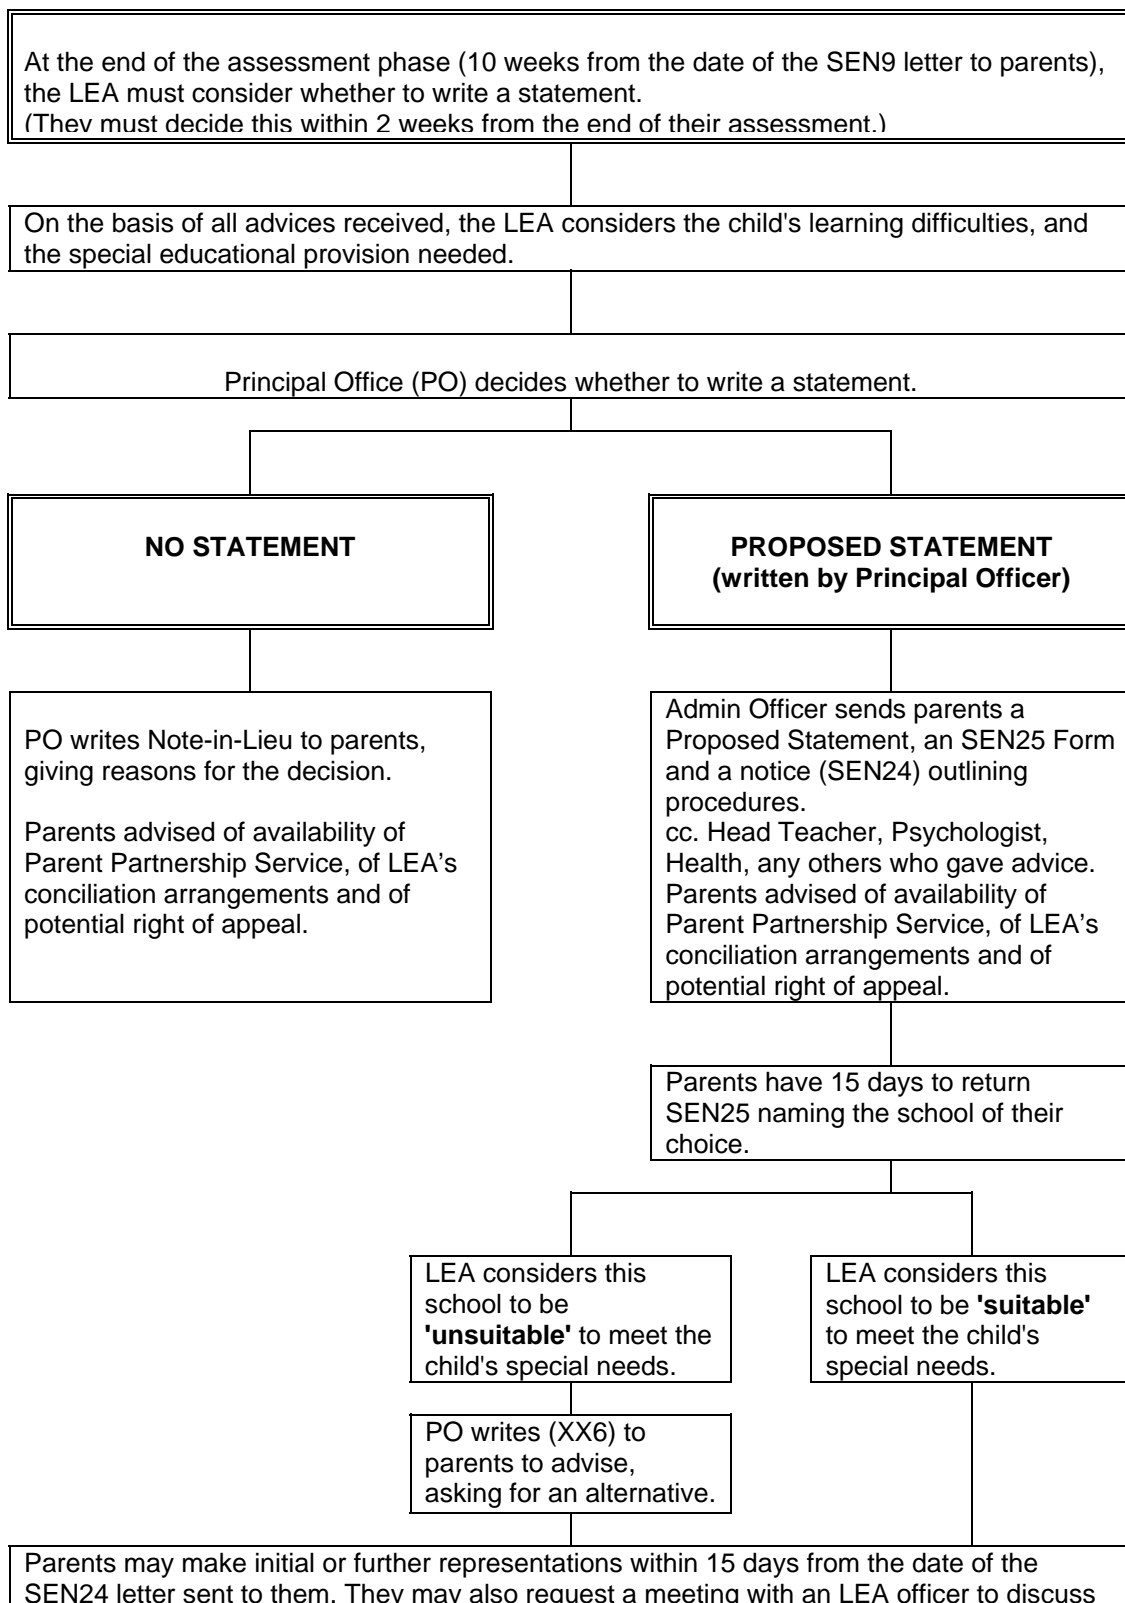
At the end of the assessment phase (10 weeks from the date of the SEN9 letter to parents), the LEA must consider whether to write a statement.
(They must decide this within 2 weeks from the end of their assessment.)

On the basis of all advices received, the LEA considers the child's learning difficulties, and the special educational provision needed.

Principal Office (PO) decides whether to write a statement.

**NO STATEMENT**

PO writes Note-in-Lieu to parents, giving reasons for the decision.

Parents advised of availability of Parent Partnership Service, of LEA's conciliation arrangements and of potential right of appeal.

**PROPOSED STATEMENT (written by Principal Officer)**

Admin Officer sends parents a Proposed Statement, an SEN25 Form and a notice (SEN24) outlining procedures.
cc. Head Teacher, Psychologist, Health, any others who gave advice.
Parents advised of availability of Parent Partnership Service, of LEA's conciliation arrangements and of potential right of appeal.

Parents have 15 days to return SEN25 naming the school of their choice.

LEA considers this school to be **'unsuitable'** to meet the child's special needs.

PO writes (XX6) to parents to advise, asking for an alternative.

LEA considers this school to be **'suitable'** to meet the child's special needs.

Parents may make initial or further representations within 15 days from the date of the SEN24 letter sent to them. They may also request a meeting with an LEA officer to discuss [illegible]